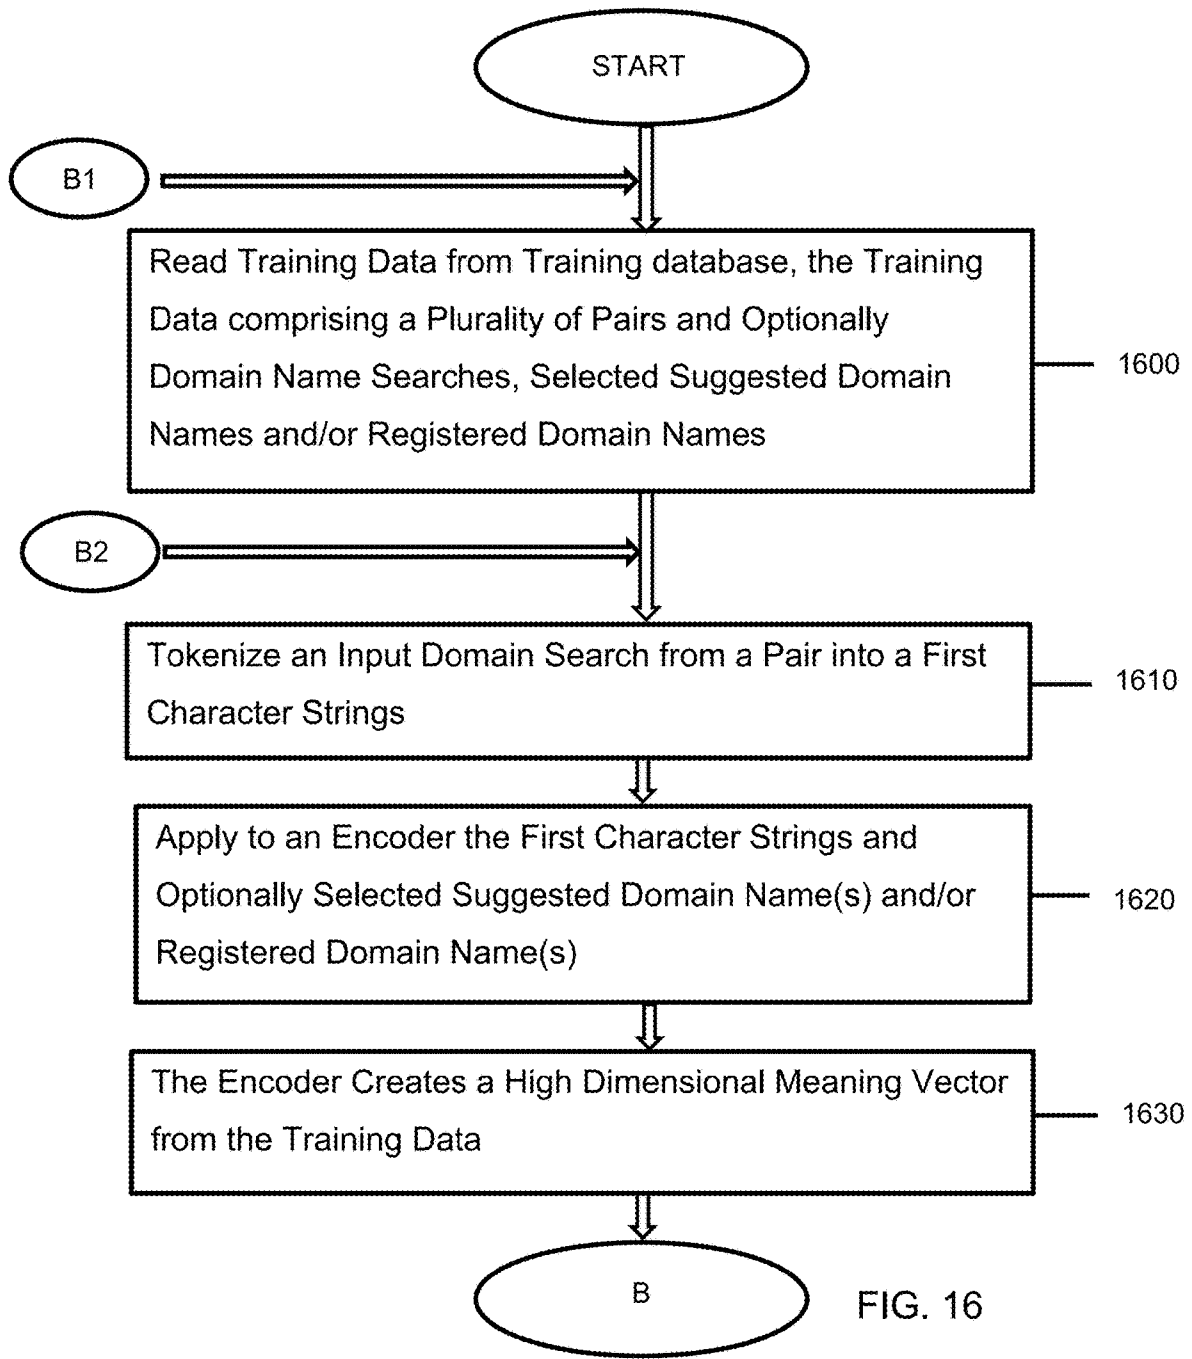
START

B1

Read Training Data from Training database, the Training Data comprising a Plurality of Pairs and Optionally Domain Name Searches, Selected Suggested Domain Names and/or Registered Domain Names

1600

B2

Tokenize an Input Domain Search from a Pair into a First Character Strings

1610

Apply to an Encoder the First Character Strings and Optionally Selected Suggested Domain Name(s) and/or Registered Domain Name(s)

1620

The Encoder Creates a High Dimensional Meaning Vector from the Training Data

1630

B

FIG. 16